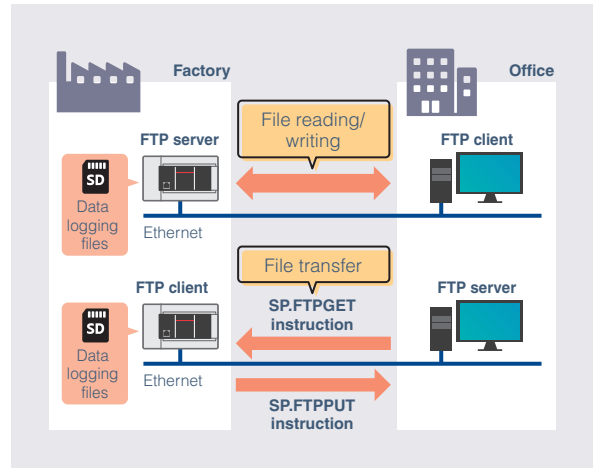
Factory

Office

File reading/ writing

FTP server

FTP client

SD

Data logging files

Ethernet

File transfer

FTP client

FTP server

SP.FTPGET instruction

SD

Data logging files

Ethernet

SP.FTPPUT instruction